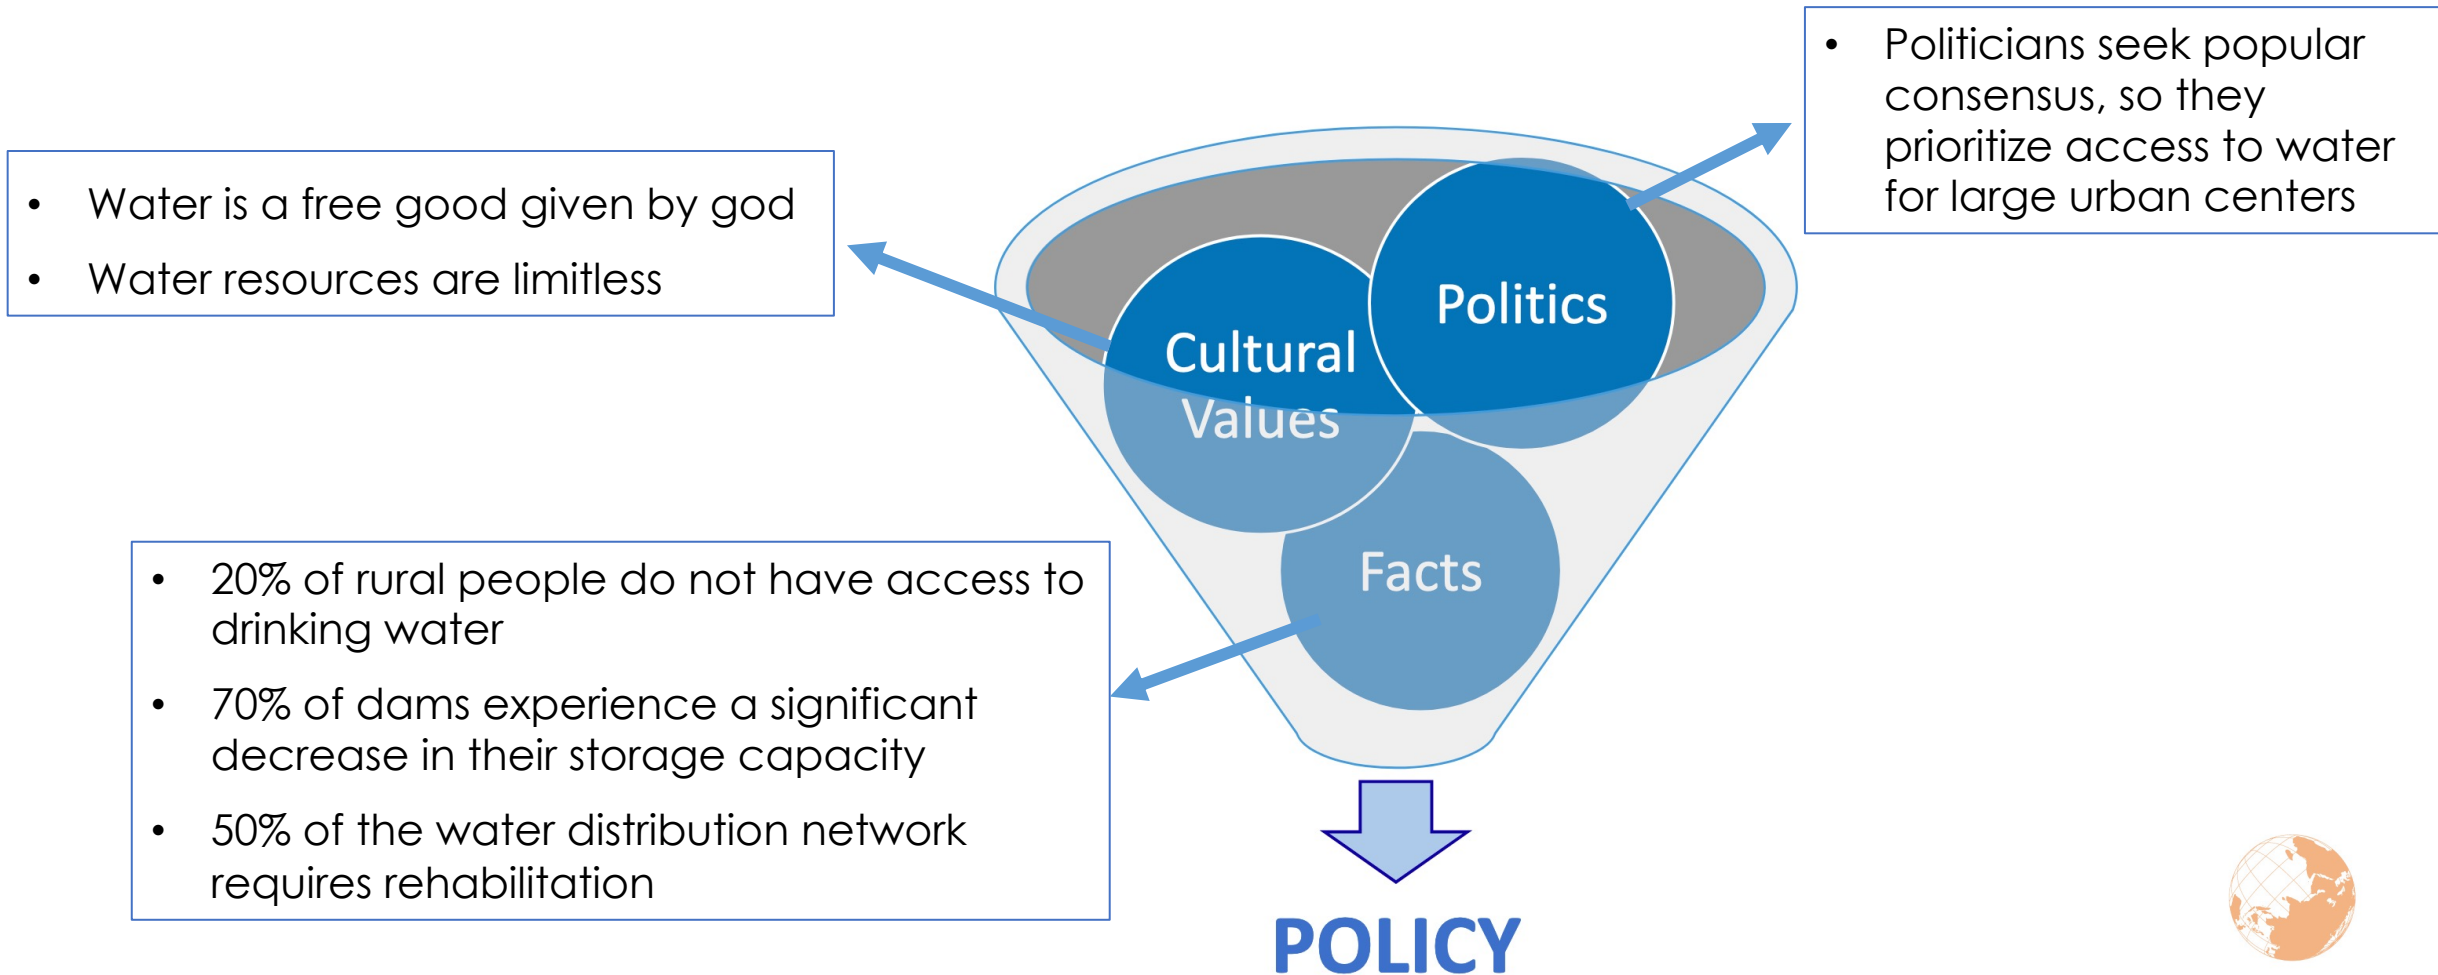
- Water is a free good given by god
- Water resources are limitless

Cultural Values

Politics

- Politicians seek popular consensus, so they prioritize access to water for large urban centers

Facts

- 20% of rural people do not have access to drinking water
- 70% of dams experience a significant decrease in their storage capacity
- 50% of the water distribution network requires rehabilitation

POLICY